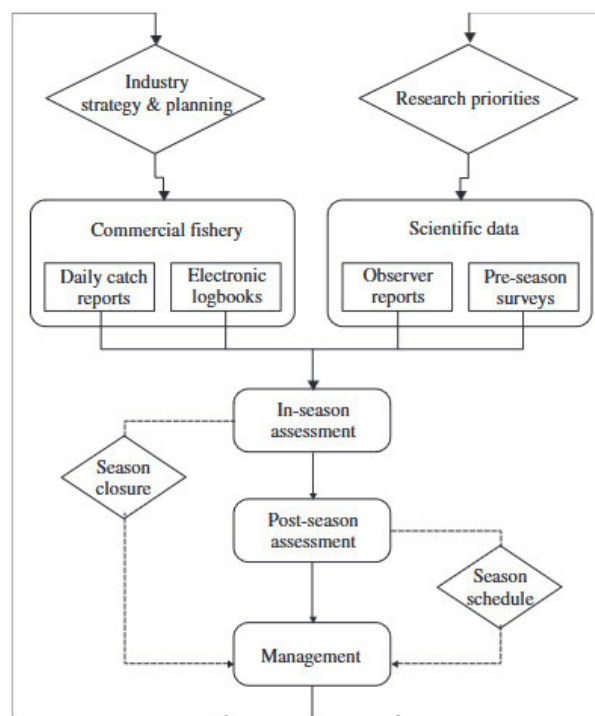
Industry strategy & planning

Research priorities

Commercial fishery

Daily catch reports

Electronic logbooks

Scientific data

Observer reports

Pre-season surveys

In-season assessment

Season closure

Post-season assessment

Season schedule

Management